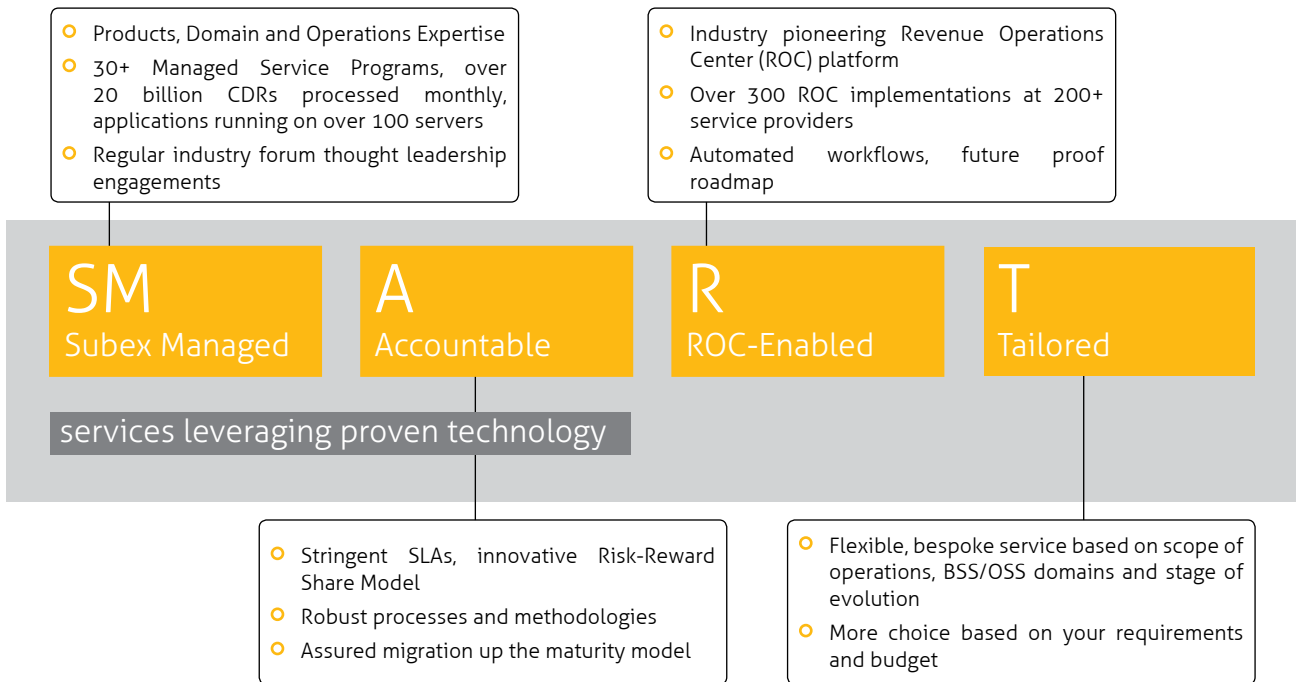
Products, Domain and Operations Expertise

30+ Managed Service Programs, over 20 billion CDRs processed monthly, applications running on over 100 servers

Regular industry forum thought leadership engagements

Industry pioneering Revenue Operations Center (ROC) platform

Over 300 ROC implementations at 200+ service providers

Automated workflows, future proof roadmap

SM
Subex Managed

A
Accountable

R
ROC-Enabled

T
Tailored

services leveraging proven technology

Stringent SLAs, innovative Risk-Reward Share Model

Robust processes and methodologies

Assured migration up the maturity model

Flexible, bespoke service based on scope of operations, BSS/OSS domains and stage of evolution

More choice based on your requirements and budget